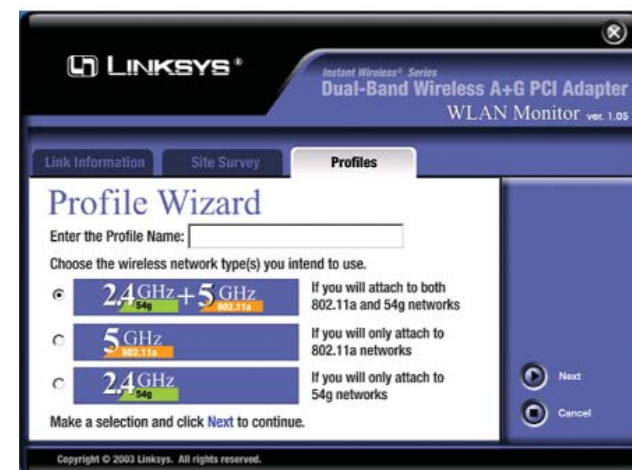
LINKSYS®

Instant Wireless® Series
Dual-Band Wireless A+G PCI Adapter
WLAN Monitor ver. 1.05

Link Information
Site Survey
Profiles

Profile Wizard

Enter the Profile Name:

Choose the wireless network type(s) you intend to use.

2.4 GHz 54g + 5 GHz 802.11a
If you will attach to both 802.11a and 54g networks

5 GHz 802.11a
If you will only attach to 802.11a networks

2.4 GHz 54g
If you will only attach to 54g networks

Make a selection and click Next to continue.

Next
Cancel

Copyright © 2003 Linksys. All rights reserved.